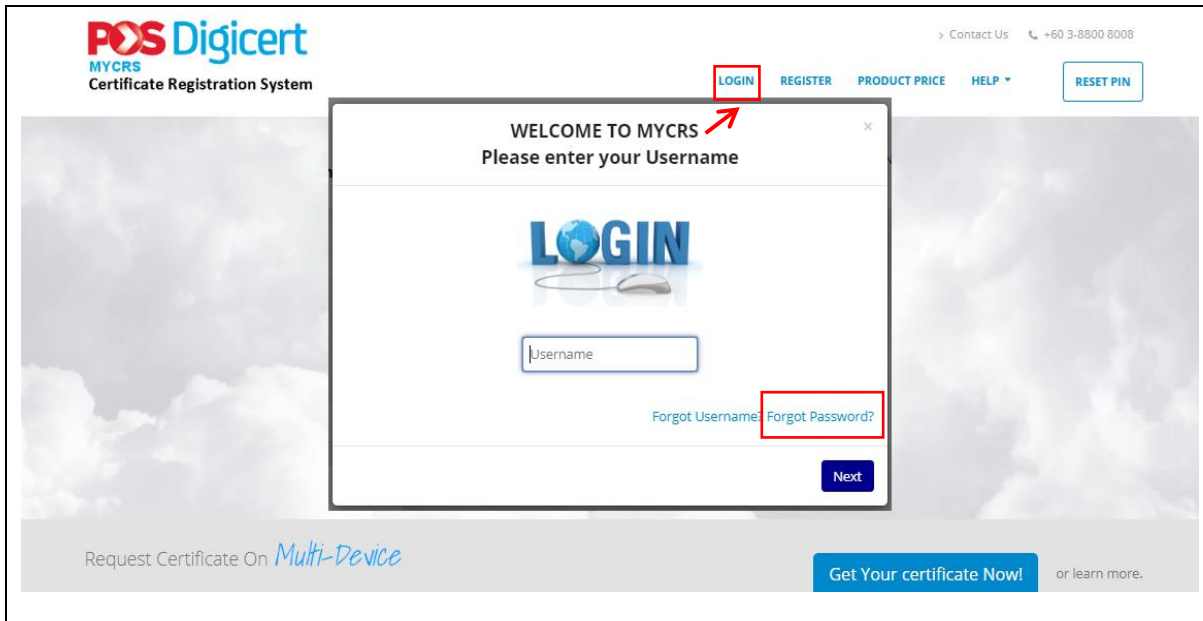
POS Digicert
MYCRS
Certificate Registration System

› Contact Us +60 3-8800 8008

LOGIN REGISTER PRODUCT PRICE HELP ▾ RESET PIN

WELCOME TO MYCRS
Please enter your Username

×

LOGIN

Username

Forgot Username? Forgot Password?

Next

Request Certificate On Multi-Device

Get Your certificate Now! or learn more.